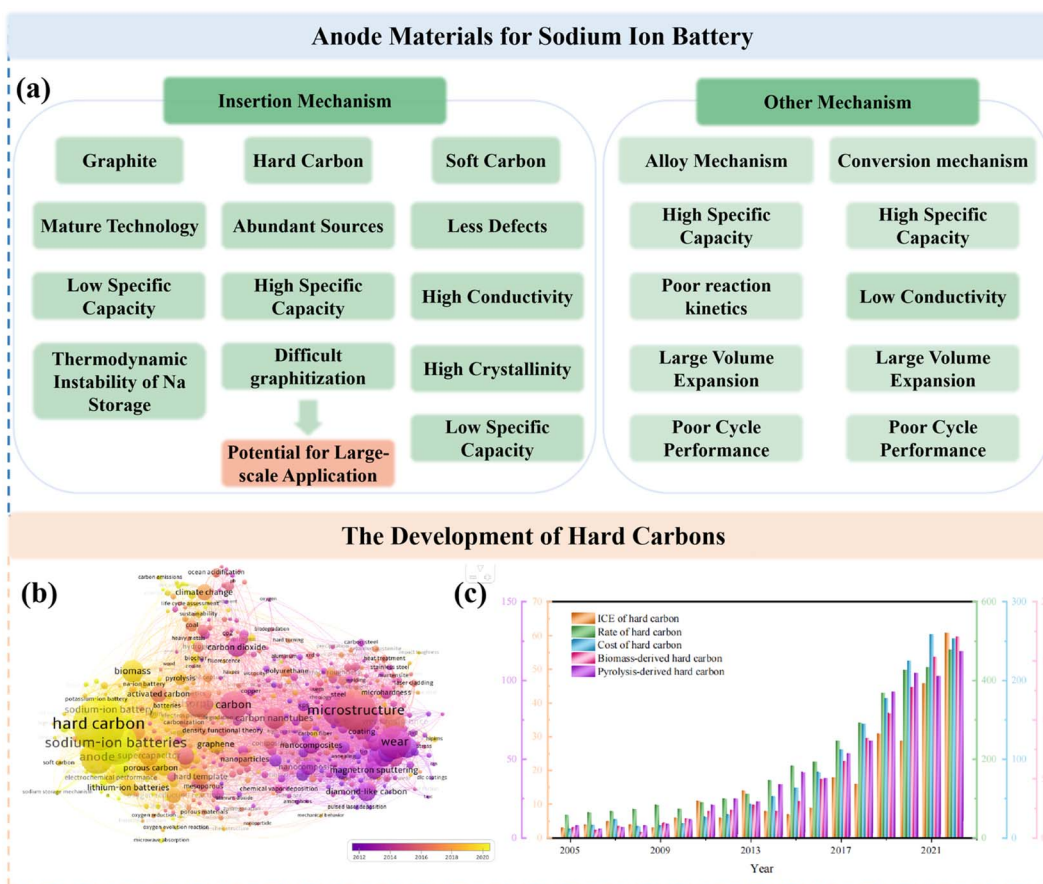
Anode Materials for Sodium Ion Battery

(a)

Insertion Mechanism

Graphite

Hard Carbon

Soft Carbon

Mature Technology

Abundant Sources

Less Defects

Low Specific Capacity

High Specific Capacity

High Conductivity

Thermodynamic Instability of Na Storage

Difficult graphitization

High Crystallinity

Potential for Large-scale Application

Low Specific Capacity

Other Mechanism

Alloy Mechanism

Conversion mechanism

High Specific Capacity

High Specific Capacity

Poor reaction kinetics

Low Conductivity

Large Volume Expansion

Large Volume Expansion

Poor Cycle Performance

Poor Cycle Performance

The Development of Hard Carbons

(b)

ocean acidification
carbon emissions
climate change
life cycle assessment
carbon dioxide
biomass
pyrolysis
potassium-ion battery
na-ion battery
activated carbon
hard carbon
sodium-ion battery
sodium-ion batteries
anode
supercapacitor
carbon
carbon nanotubes
microstructure
density functional theory
graphene
nanocomposites
wear
coating
porous carbon
nanoparticles
magnetron sputtering
hard template
electrochemical performance
lithium-ion batteries
chemical vapor deposition
diamond-like carbon
soft carbon
sodium storage mechanism
oxygen evolution reaction
microwave absorption
microhardness
heat treatment
pulsed laser deposition
mechanical behavior

2012 2014 2016 2018 2020

(c)

ICE of hard carbon
Rate of hard carbon
Cost of hard carbon
Biomass-derived hard carbon
Pyrolysis-derived hard carbon

150 100 50
70 60 50 40 30 20 10 0
600 400 200 0
300 200 100 0

2005 2009 2013 2017 2021
Year